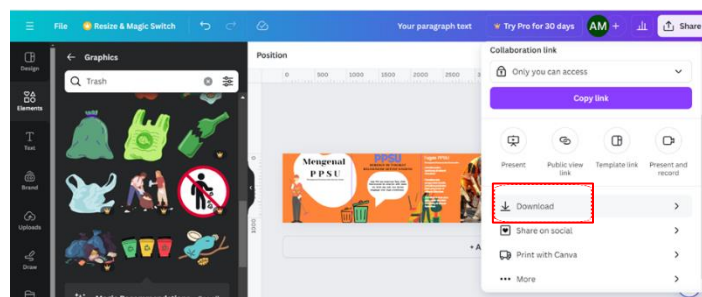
File
Resize & Magic Switch
Your paragraph text
Try Pro for 30 days
AM
Share
Design
Elements
Text
Brand
Uploads
Draw
Graphics
Trash
Position
0
500
1000
1500
2000
2500
Mengenal
PPSU
PPSU
+ A
Collaboration link
Only you can access
Copy link
Present
Public view link
Template link
Present and record
Download
Share on social
Print with Canva
More